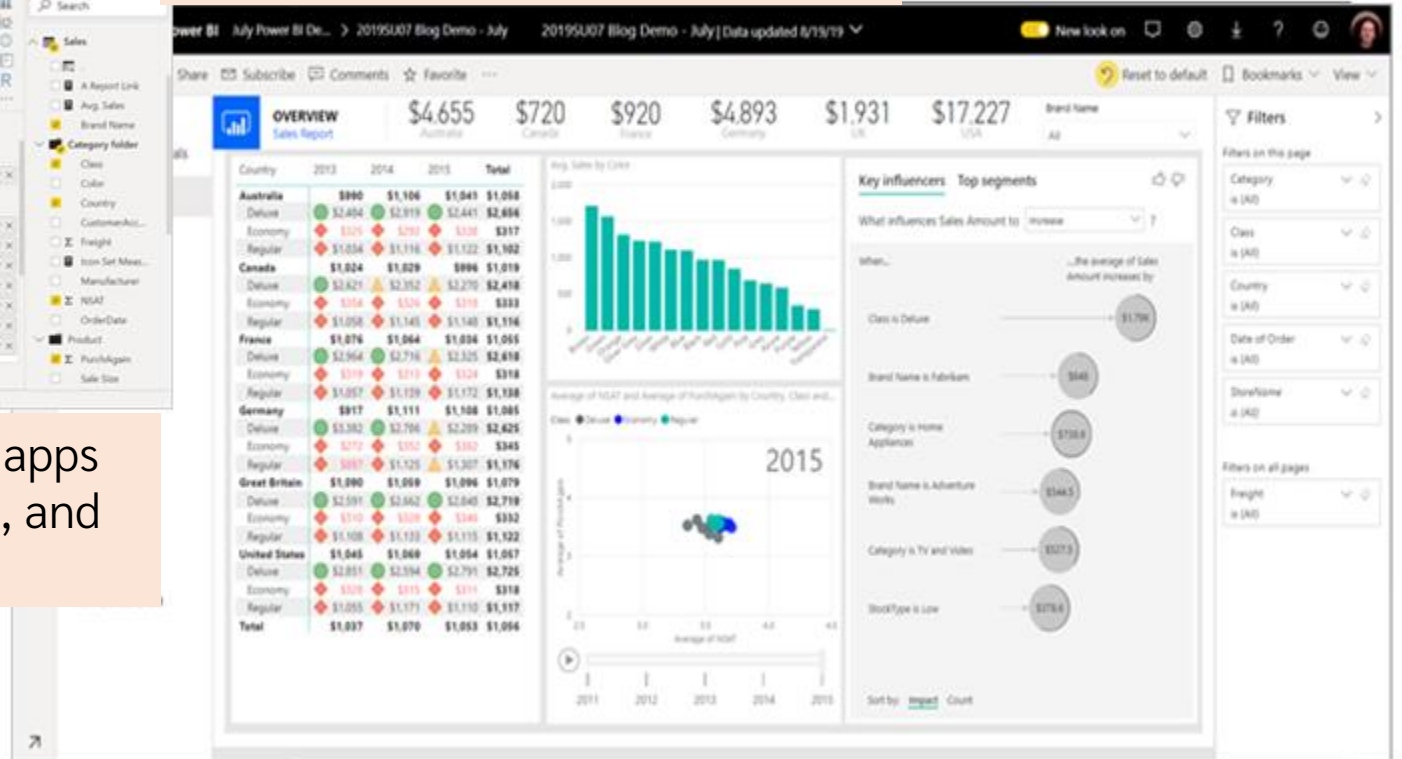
Search

Sales
A Report Link
Avg. Sales
Brand Name
Category folder
Class
Color
Country
CustomerAcc...
Σ Freight
Icon Set Meas...
Manufacturer
Σ NSAT
OrderDate
Product
Σ PurchAgain
Sale Size

apps
, and

ower BI July Power BI De... > 2019SU07 Blog Demo - July 2019SU07 Blog Demo - July | Data updated 8/19/19

New look on

Share Subscribe Comments Favorite ···

Reset to default Bookmarks View

OVERVIEW
Sales Report

$4,655 Australia
$720 Canada
$920 France
$4,893 Germany
$1,931 UK
$17,227 USA

Brand Name
All

| Country | 2013 | 2014 | 2015 | Total |
|---|---|---|---|---|
| Australia | $990 | $1,106 | $1,041 | $1,058 |
| Deluxe | $2,484 | $2,919 | $2,441 | $2,656 |
| Economy | $325 | $292 | $330 | $317 |
| Regular | $1,034 | $1,116 | $1,122 | $1,102 |
| Canada | $1,024 | $1,029 | $996 | $1,019 |
| Deluxe | $2,621 | $2,352 | $2,270 | $2,418 |
| Economy | $354 | $326 | $318 | $333 |
| Regular | $1,058 | $1,145 | $1,140 | $1,116 |
| France | $1,076 | $1,064 | $1,036 | $1,055 |
| Deluxe | $2,964 | $2,716 | $2,325 | $2,618 |
| Economy | $319 | $313 | $324 | $318 |
| Regular | $1,057 | $1,159 | $1,172 | $1,138 |
| Germany | $917 | $1,111 | $1,108 | $1,085 |
| Deluxe | $3,382 | $2,706 | $2,289 | $2,625 |
| Economy | $272 | $352 | $382 | $345 |
| Regular | $957 | $1,125 | $1,307 | $1,176 |
| Great Britain | $1,080 | $1,059 | $1,096 | $1,079 |
| Deluxe | $2,591 | $2,662 | $2,845 | $2,719 |
| Economy | $310 | $329 | $346 | $332 |
| Regular | $1,108 | $1,133 | $1,115 | $1,122 |
| United States | $1,045 | $1,069 | $1,054 | $1,057 |
| Deluxe | $2,851 | $2,594 | $2,791 | $2,725 |
| Economy | $320 | $315 | $311 | $318 |
| Regular | $1,055 | $1,171 | $1,110 | $1,117 |
| Total | $1,037 | $1,070 | $1,053 | $1,056 |

Avg. Sales by Color

Average of NSAT and Average of PurchAgain by Country, Class and...
Class ● Deluxe ● Economy ● Regular
2015
Average of NSAT
2011 2012 2013 2014 2015

Key influencers Top segments
What influences Sales Amount to Increase ?
When... ...the average of Sales Amount increases by
Class is Deluxe $1,796
Brand Name is Fabrikam $646
Category is Home Appliances $759.9
Brand Name is Adventure Works $544.5
Category is TV and Video $527.5
StockType is Low $378.4
Sort by: Impact Count

Filters
Filters on this page
Category is (All)
Class is (All)
Country is (All)
Date of Order is (All)
StoreName is (All)
Filters on all pages
Freight is (All)